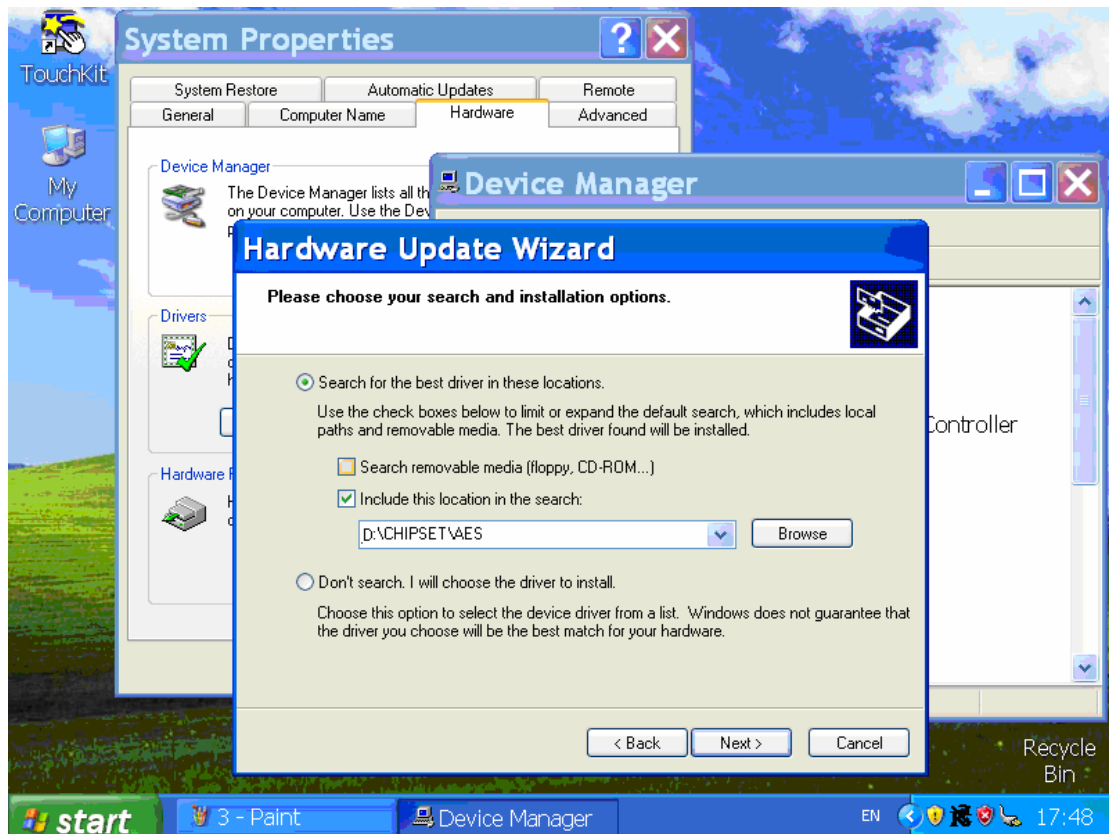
TouchKit

My Computer

System Properties

System Restore | Automatic Updates | Remote
General | Computer Name | Hardware | Advanced

Device Manager
The Device Manager lists all th on your computer. Use the Dev

Drivers

Hardware

Device Manager

Controller

Hardware Update Wizard

Please choose your search and installation options.

Search for the best driver in these locations.

Use the check boxes below to limit or expand the default search, which includes local paths and removable media. The best driver found will be installed.

Search removable media (floppy, CD-ROM...)

Include this location in the search:

D:\CHIPSET\AES

Browse

Don't search. I will choose the driver to install.

Choose this option to select the device driver from a list. Windows does not guarantee that the driver you choose will be the best match for your hardware.

< Back

Next >

Cancel

Recycle Bin

start

3 - Paint

Device Manager

EN

17:48